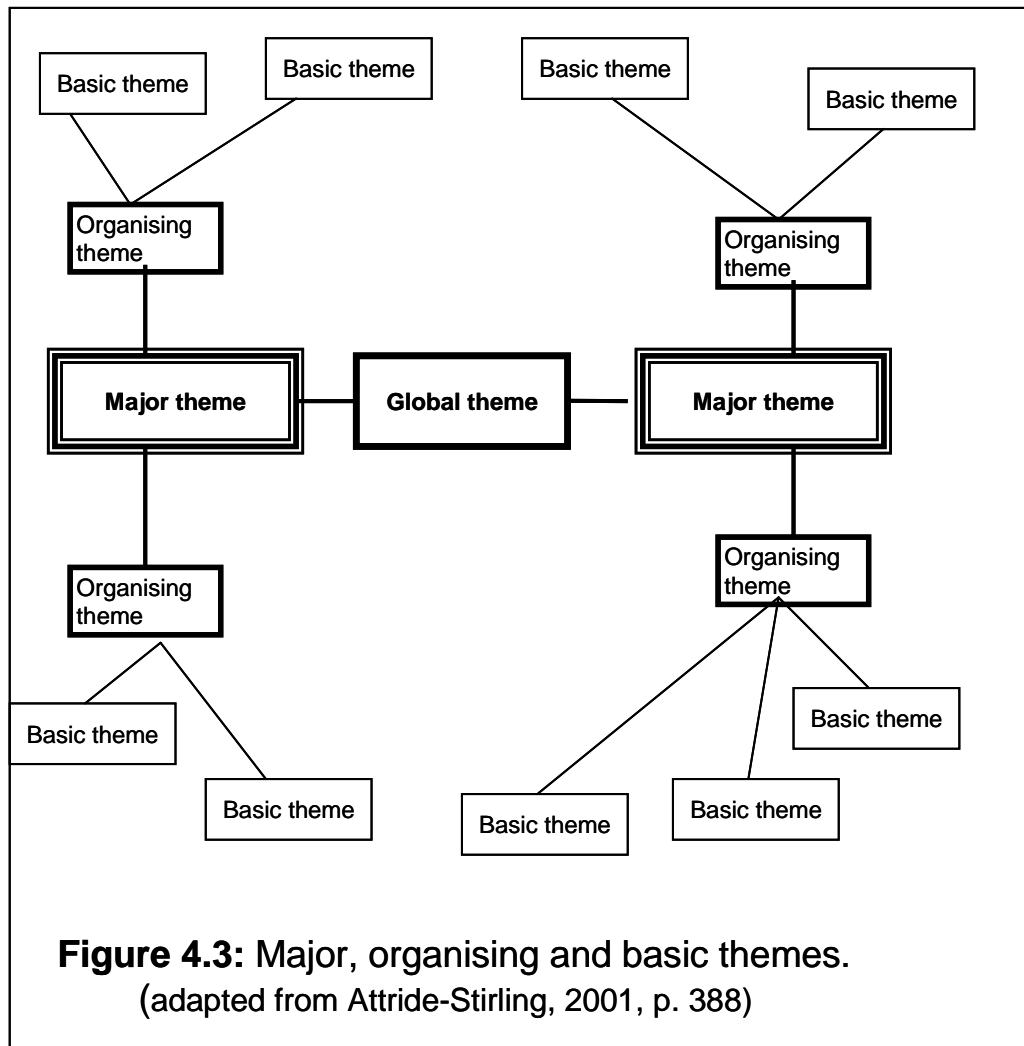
Basic theme

Basic theme

Basic theme

Basic theme

Organising theme

Organising theme

Major theme

Global theme

Major theme

Organising theme

Organising theme

Basic theme

Basic theme

Basic theme

Basic theme

Basic theme

**Figure 4.3:** Major, organising and basic themes.
(adapted from Attride-Stirling, 2001, p. 388)